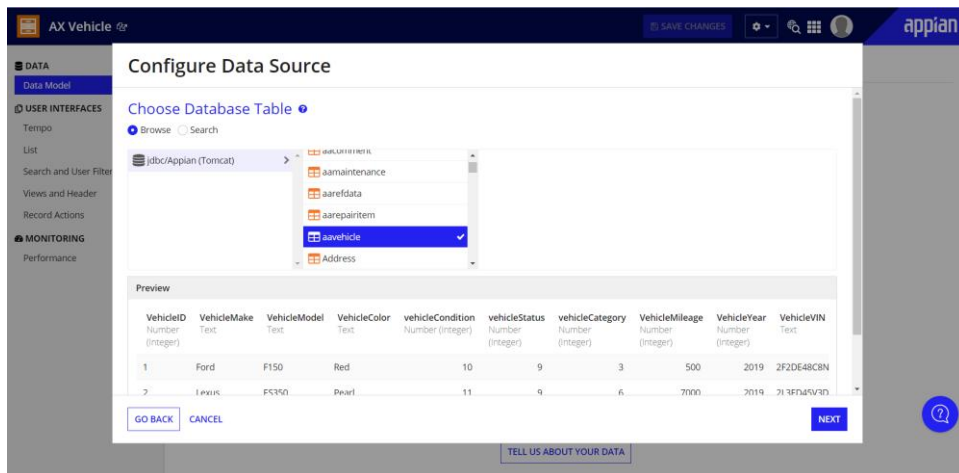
AX Vehicle

SAVE CHANGES

appian

DATA
Data Model
USER INTERFACES
Tempo
List
Search and User Filter
Views and Header
Record Actions
MONITORING
Performance

Configure Data Source

Choose Database Table

Browse Search

jdbc/Appian (Tomcat)

aacomment
aamaintenance
aarefdata
aarepairitem
aavehicle
Address

Preview

| VehicleID Number (Integer) | VehicleMake Text | VehicleModel Text | VehicleColor Text | vehicleCondition Number (Integer) | vehicleStatus Number (Integer) | vehicleCategory Number (Integer) | VehicleMileage Number (Integer) | VehicleYear Number (Integer) | VehicleVIN Text |
|---|---|---|---|---|---|---|---|---|---|
| 1 | Ford | F150 | Red | 10 | 9 | 3 | 500 | 2019 | 2F2DE48C8N |
| 2 | Lexus | ES350 | Pearl | 11 | 9 | 6 | 7000 | 2019 | 2L3FD45V3D |

GO BACK CANCEL NEXT

TELL US ABOUT YOUR DATA